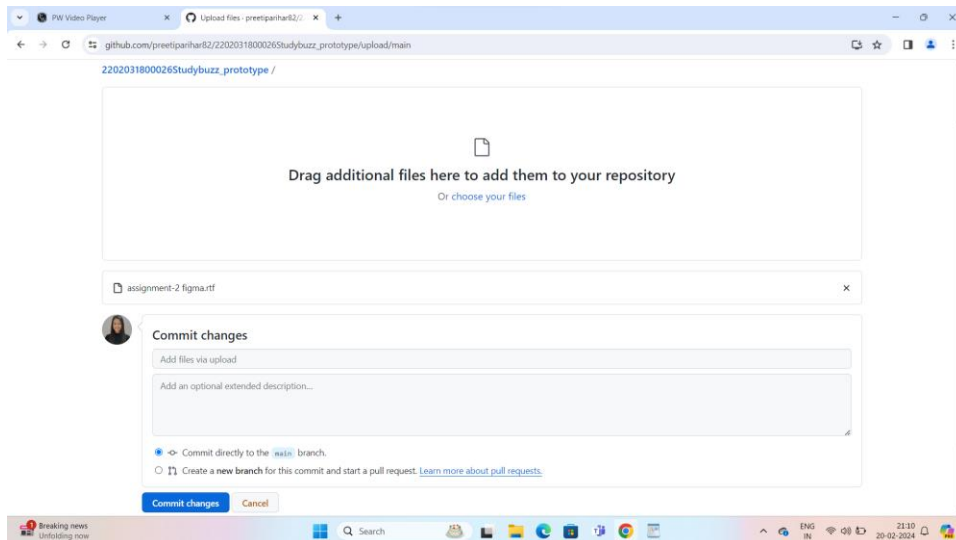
PW Video Player
Upload files · preetiparihar82/2
github.com/preetiparihar82/2202031800026Studybuzz_prototype/upload/main

2202031800026Studybuzz_prototype /

Drag additional files here to add them to your repository
Or choose your files

assignment-2 figma.rtf

Commit changes
Add files via upload
Add an optional extended description...

Commit directly to the main branch.
Create a new branch for this commit and start a pull request. Learn more about pull requests.

Commit changes
Cancel

Breaking news
Unfolding now
Search
ENG
IN
21:10
20-02-2024